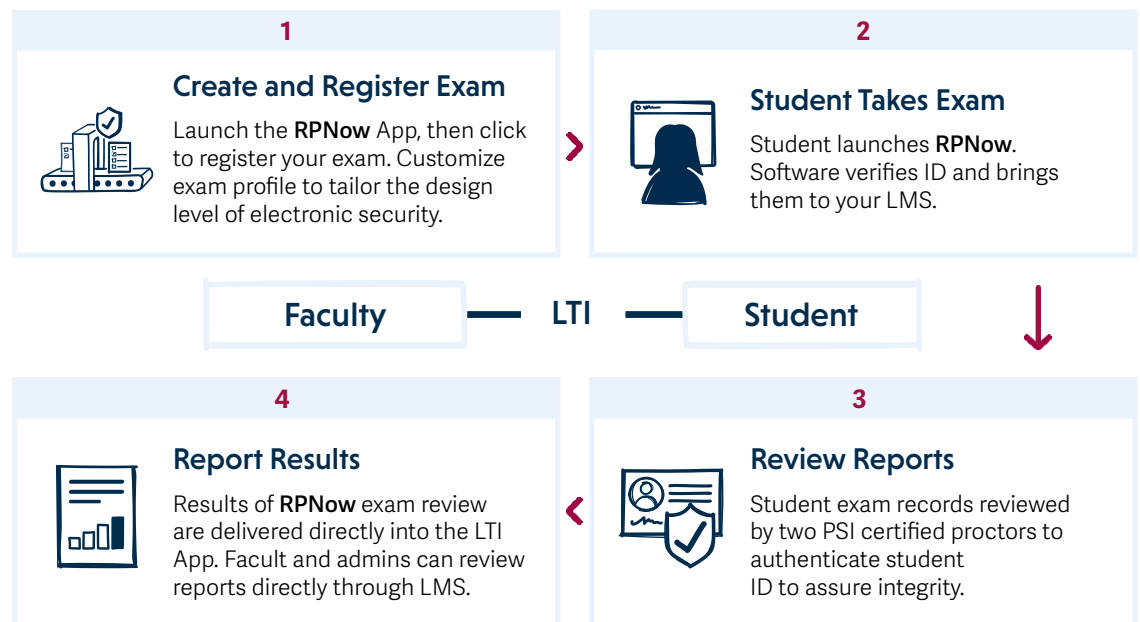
1

Create and Register Exam

Launch the **RPNow** App, then click to register your exam. Customize exam profile to tailor the design level of electronic security.

2

Student Takes Exam

Student launches **RPNow**. Software verifies ID and brings them to your LMS.

Faculty — LTI — Student

4

Report Results

Results of **RPNow** exam review are delivered directly into the LTI App. Facult and admins can review reports directly through LMS.

3

Review Reports

Student exam records reviewed by two PSI certified proctors to authenticate student ID to assure integrity.